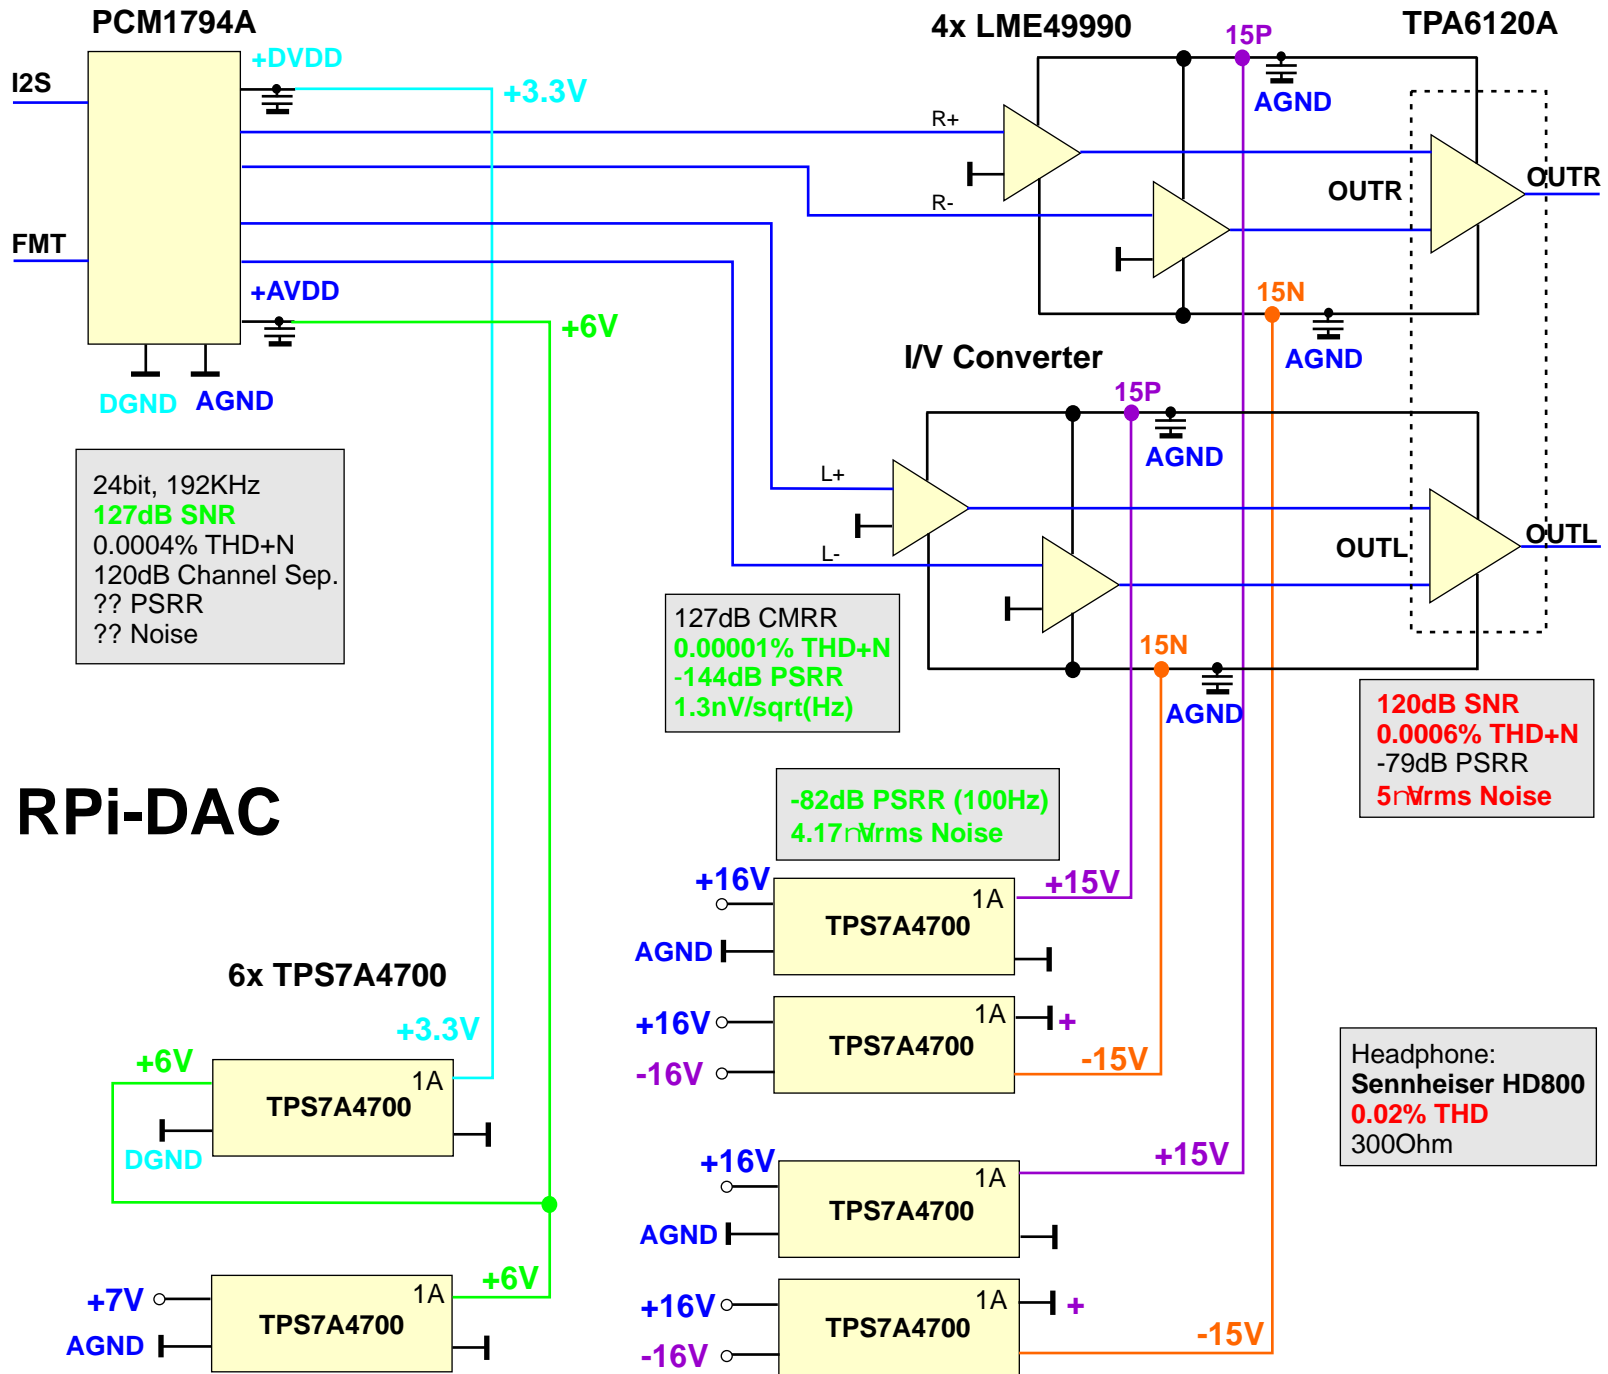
PCM1794A
I2S
FMT
+DVDD
+3.3V
+AVDD
+6V
DGND AGND
24bit, 192KHz
127dB SNR
0.0004% THD+N
120dB Channel Sep.
?? PSRR
?? Noise

4x LME49990
15P
TPA6120A
AGND
R+
R-
OUTR
OUTR
15N
AGND
I/V Converter
15P
AGND
L+
L-
OUTL
OUTL
15N
AGND

127dB CMRR
0.00001% THD+N
-144dB PSRR
1.3nV/sqrt(Hz)

120dB SNR
0.0006% THD+N
-79dB PSRR
5nVrms Noise

RPi-DAC

-82dB PSRR (100Hz)
4.17nVrms Noise

+16V
1A
TPS7A4700
+15V
AGND

6x TPS7A4700

+16V
1A
TPS7A4700
+
-16V
-15V

+3.3V
+6V
1A
TPS7A4700
DGND

Headphone:
Sennheiser HD800
0.02% THD
300Ohm

+16V
1A
TPS7A4700
+15V
AGND

+7V
1A
TPS7A4700
+6V
AGND

+16V
1A
TPS7A4700
+
-16V
-15V